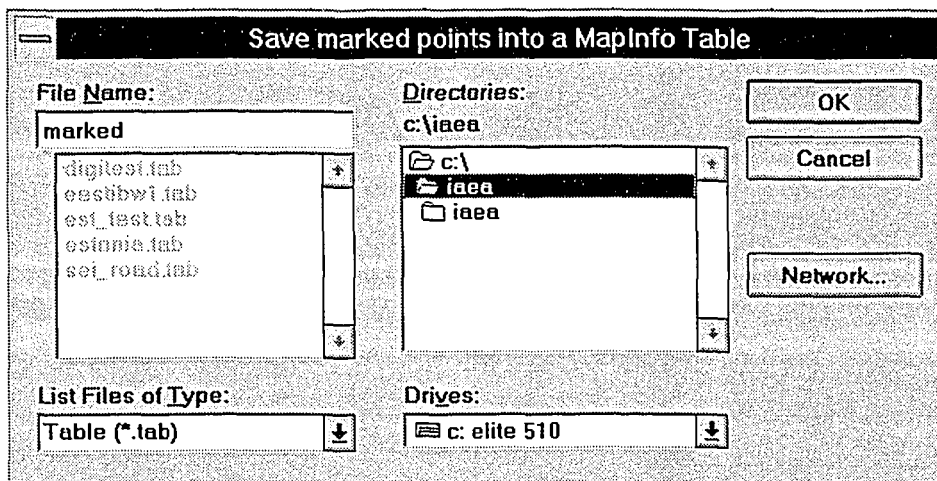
Save marked points into a MapInfo Table

File Name:

marked

digitest.tab
eestibw1.tab
est_test.tab
estonia.tab
sei_road.tab

Directories:

c:\iaea

c:\
iaea
iaea

OK

Cancel

Network...

List Files of Type:

Table (*.tab)

Drives:

c: elite 510